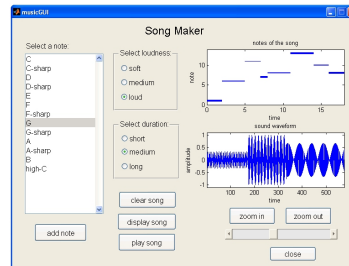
musicGUI

Song Maker

Select a note:
C
C-sharp
D
D-sharp
E
F
F-sharp
G
G-sharp
A
A-sharp
B
high-C

add note

Select loudness:
soft
medium
loud

Select duration:
short
medium
long

clear song

display song

play song

notes of the song
note
10
5
0
0
5
10
15
time

sound waveform
amplitude
1
0.5
0
-0.5
-1
100
200
300
400
500
600
time

zoom in

zoom out

close